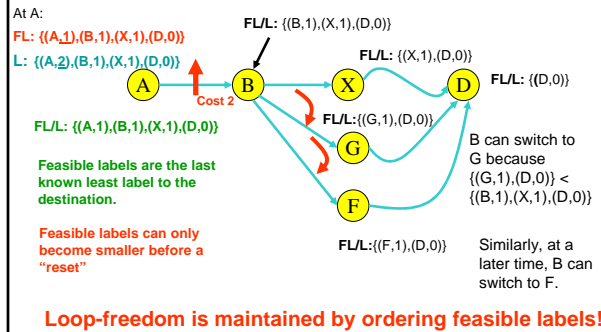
At A:

FL: {(A,1),(B,1),(X,1),(D,0)}

L: {(A,2),(B,1),(X,1),(D,0)}

FL/L: {(B,1),(X,1),(D,0)}

FL/L: {(X,1),(D,0)}

A

Cost 2

B

X

D

FL/L: {(D,0)}

FL/L: {(A,1),(B,1),(X,1),(D,0)}

FL/L:{(G,1),(D,0)}

G

B can switch to G because {(G,1),(D,0)} < {(B,1),(X,1),(D,0)}

Feasible labels are the last known least label to the destination.

F

Feasible labels can only become smaller before a "reset"

FL/L:{(F,1),(D,0)}

Similarly, at a later time, B can switch to F.

Loop-freedom is maintained by ordering feasible labels!